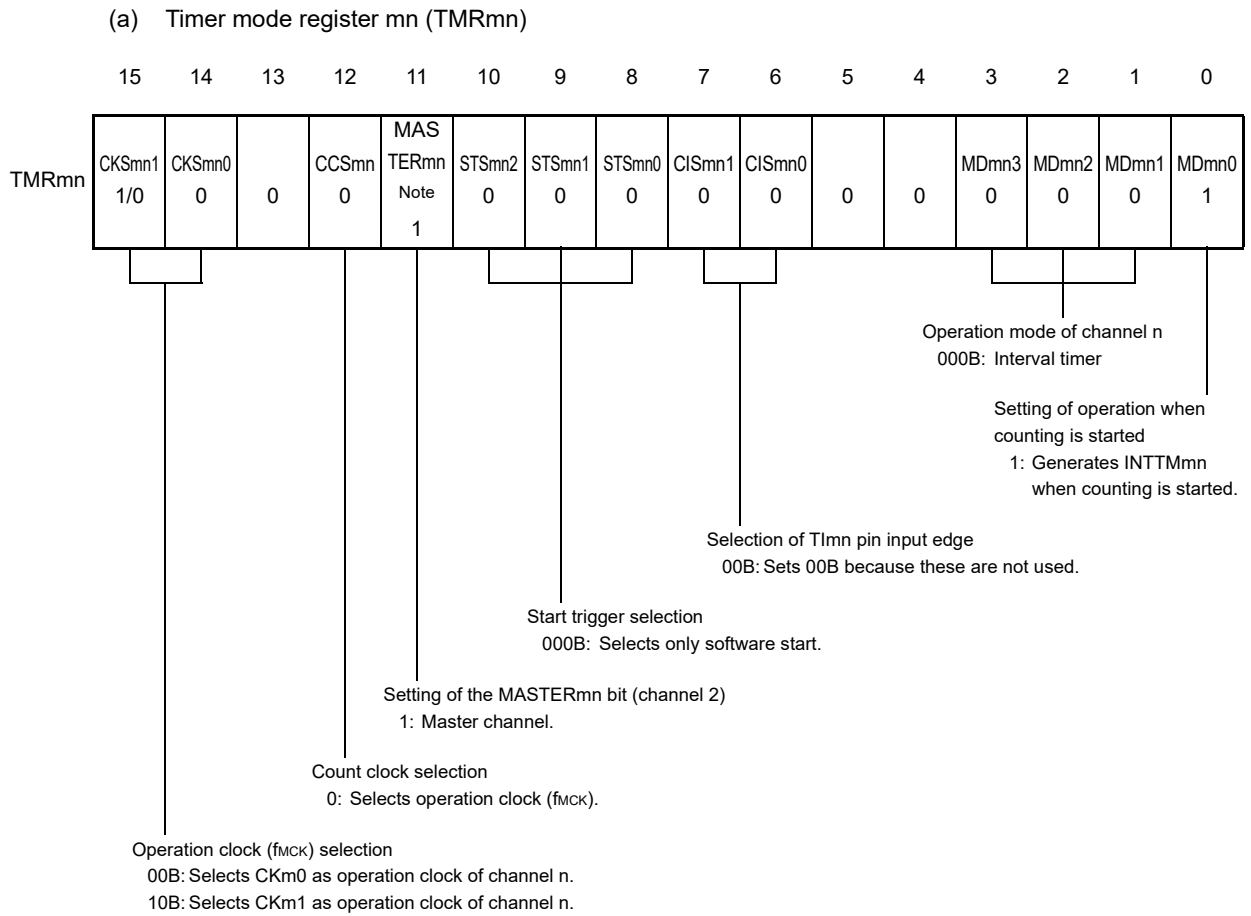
(a) Timer mode register mn (TMRmn)

| | 15 | 14 | 13 | 12 | 11 | 10 | 9 | 8 | 7 | 6 | 5 | 4 | 3 | 2 | 1 | 0 |
|---|---|---|---|---|---|---|---|---|---|---|---|---|---|---|---|---|
| TMRmn | CKSmn1 1/0 | CKSmn0 0 | 0 | CCSmn 0 | MASTERmn Note 1 | STSmn2 0 | STSmn1 0 | STSmn0 0 | CISmn1 0 | CISmn0 0 | 0 | 0 | MDmn3 0 | MDmn2 0 | MDmn1 0 | MDmn0 1 |

Operation mode of channel n
000B: Interval timer

Setting of operation when counting is started
1: Generates INTTMmn when counting is started.

Selection of TImn pin input edge
00B: Sets 00B because these are not used.

Start trigger selection
000B: Selects only software start.

Setting of the MASTERmn bit (channel 2)
1: Master channel.

Count clock selection
0: Selects operation clock ($f_{MCK}$).

Operation clock ($f_{MCK}$) selection
00B: Selects CKm0 as operation clock of channel n.
10B: Selects CKm1 as operation clock of channel n.